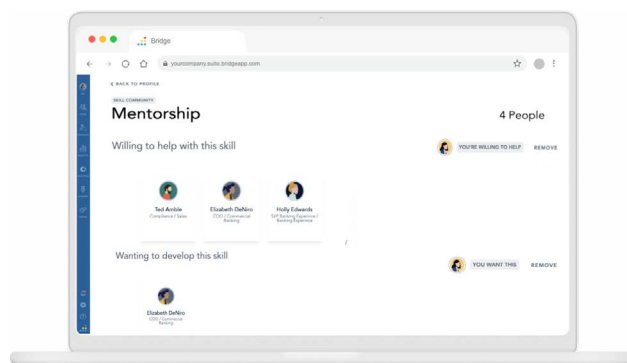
Bridge

yourcompany.suite.bridgeapp.com

BACK TO PROFILE

SKILL COMMUNITY

Mentorship

4 People

Willing to help with this skill

YOU'RE WILLING TO HELP

REMOVE

Ted Amble
Compliance / Sales

Elizabeth DeNiro
COO / Commercial Banking

Holly Edwards
SVP Banking Experience / Banking Experience

Wanting to develop this skill

YOU WANT THIS

REMOVE

Elizabeth DeNiro
COO / Commercial Banking